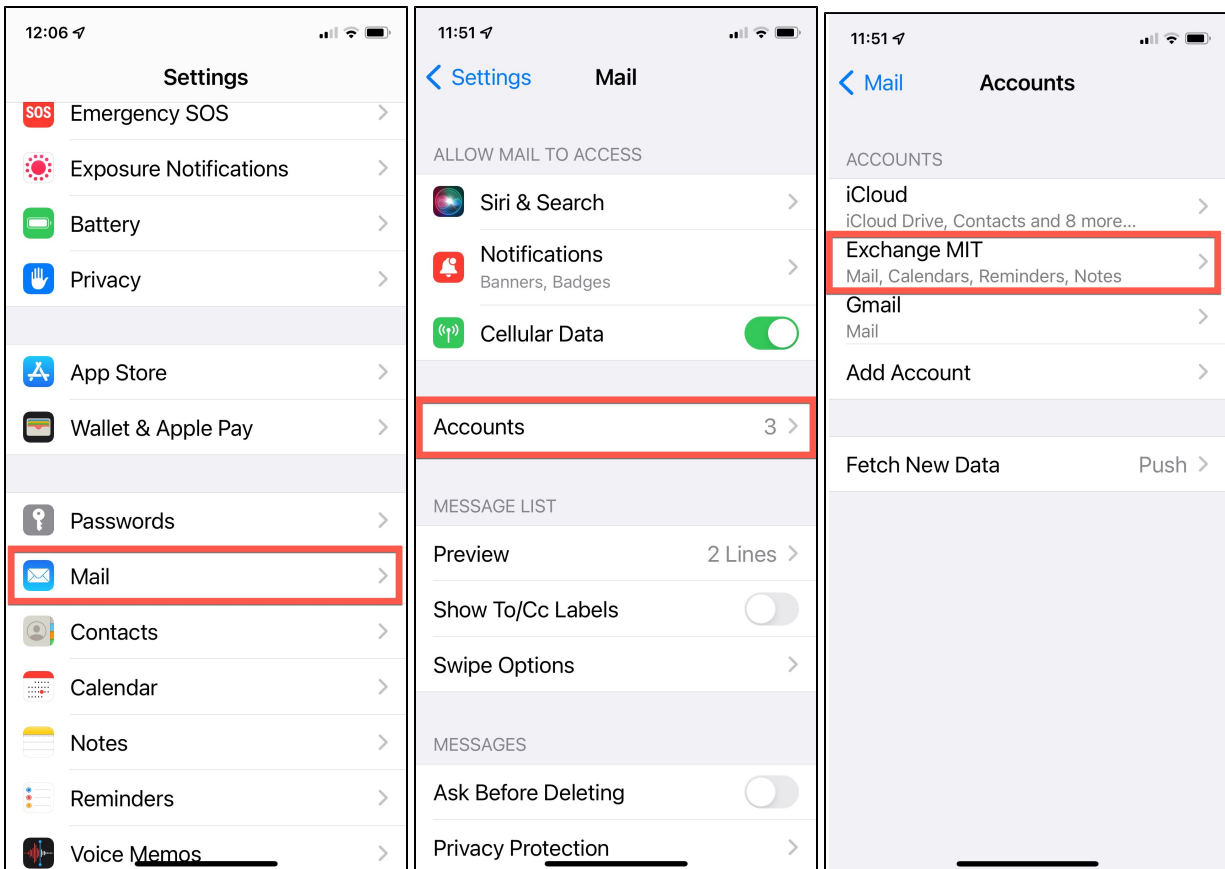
12:06

Settings

SOS Emergency SOS

Exposure Notifications

Battery

Privacy

App Store

Wallet & Apple Pay

Passwords

Mail

Contacts

Calendar

Notes

Reminders

Voice Memos

11:51

Settings Mail

ALLOW MAIL TO ACCESS

Siri & Search

Notifications
Banners, Badges

Cellular Data

Accounts 3

MESSAGE LIST

Preview 2 Lines

Show To/Cc Labels

Swipe Options

MESSAGES

Ask Before Deleting

Privacy Protection

11:51

Mail Accounts

ACCOUNTS

iCloud
iCloud Drive, Contacts and 8 more...

Exchange MIT
Mail, Calendars, Reminders, Notes

Gmail
Mail

Add Account

Fetch New Data Push